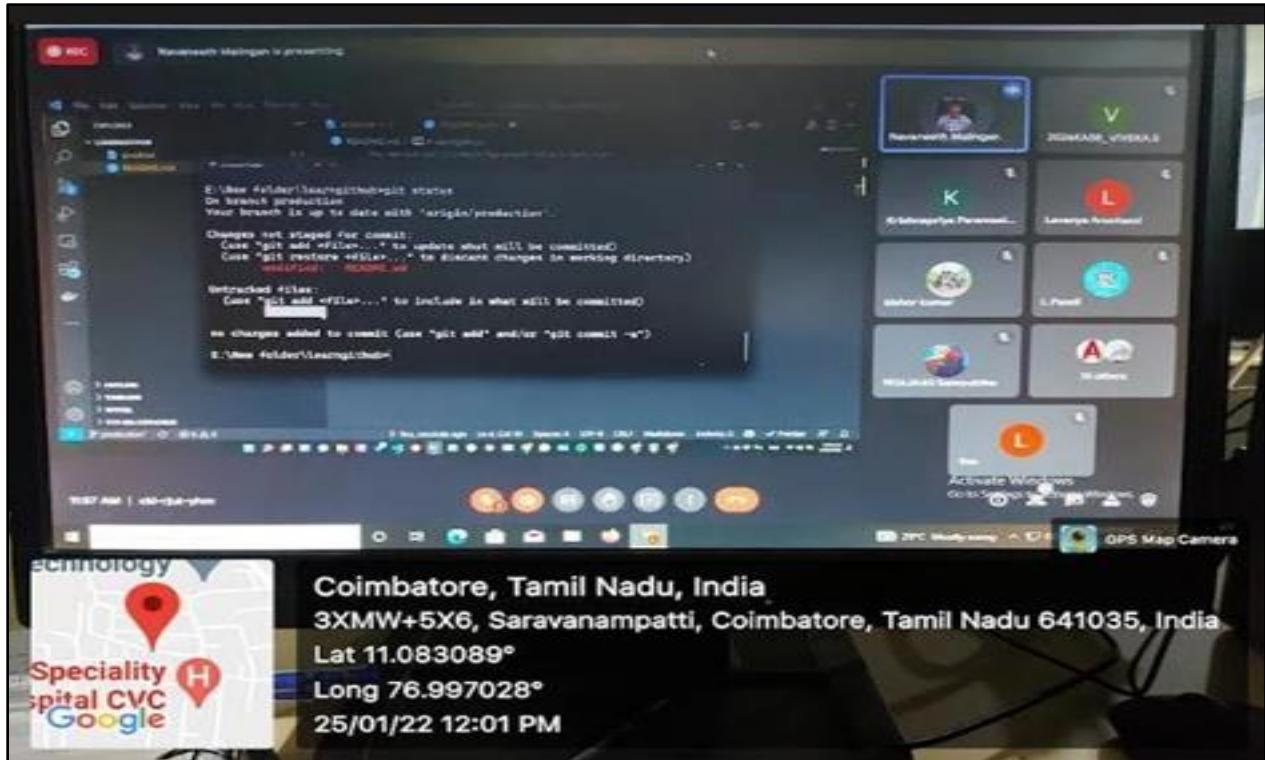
REC

Navaneeth Malingan is presenting

E:\New folder\learngithub>git status
On branch production
Your branch is up to date with 'origin/production'.

Changes not staged for commit:
(use "git add <file>..." to update what will be committed)
(use "git restore <file>..." to discard changes in working directory)
modified: README.md

Untracked files:
(use "git add <file>..." to include in what will be committed)

no changes added to commit (use "git add" and/or "git commit -a")

E:\New folder\learngithub>

Navaneeth Malingan

V

K

L

A

Activate Windows
Go to Settings to activate Windows.

GPS Map Camera

Technology

Speciality
spital CVC

Google

Coimbatore, Tamil Nadu, India
3XMW+5X6, Saravanampatti, Coimbatore, Tamil Nadu 641035, India
Lat 11.083089°
Long 76.997028°
25/01/22 12:01 PM